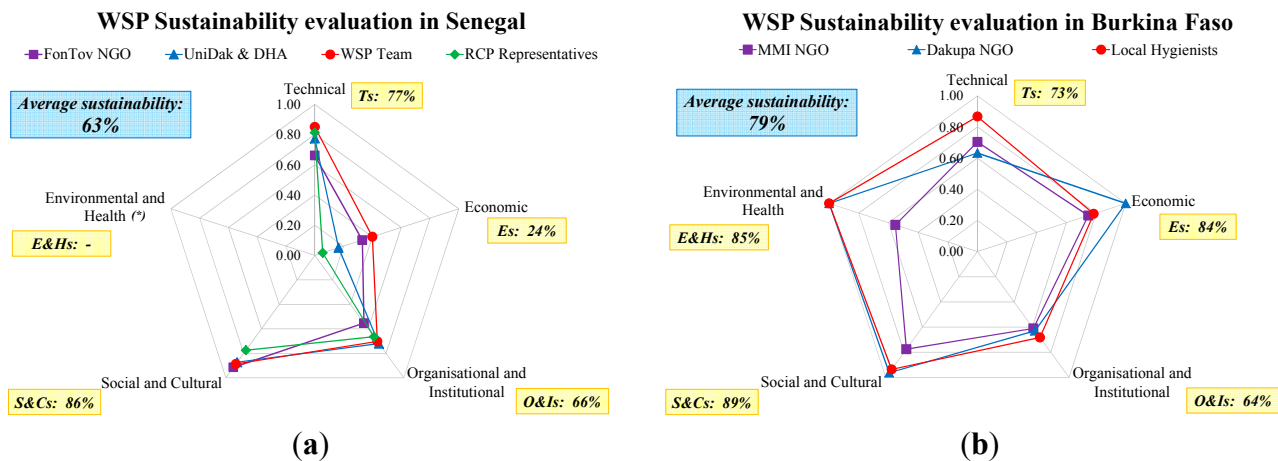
WSP Sustainability evaluation in Senegal

FonTov NGO
UniDak & DHA
WSP Team
RCP Representatives

Average sustainability: 63%

Technical
Ts: 77%
1.00
0.80
0.60
0.40
0.20
0.00

Environmental and Health (*)
E&Hs: -

Economic
Es: 24%

Social and Cultural
S&Cs: 86%

Organisational and Institutional
O&Is: 66%

(a)

WSP Sustainability evaluation in Burkina Faso

MMI NGO
Dakupa NGO
Local Hygienists

Average sustainability: 79%

Technical
Ts: 73%
1.00
0.80
0.60
0.40
0.20
0.00

Environmental and Health
E&Hs: 85%

Economic
Es: 84%

Social and Cultural
S&Cs: 89%

Organisational and Institutional
O&Is: 64%

(b)